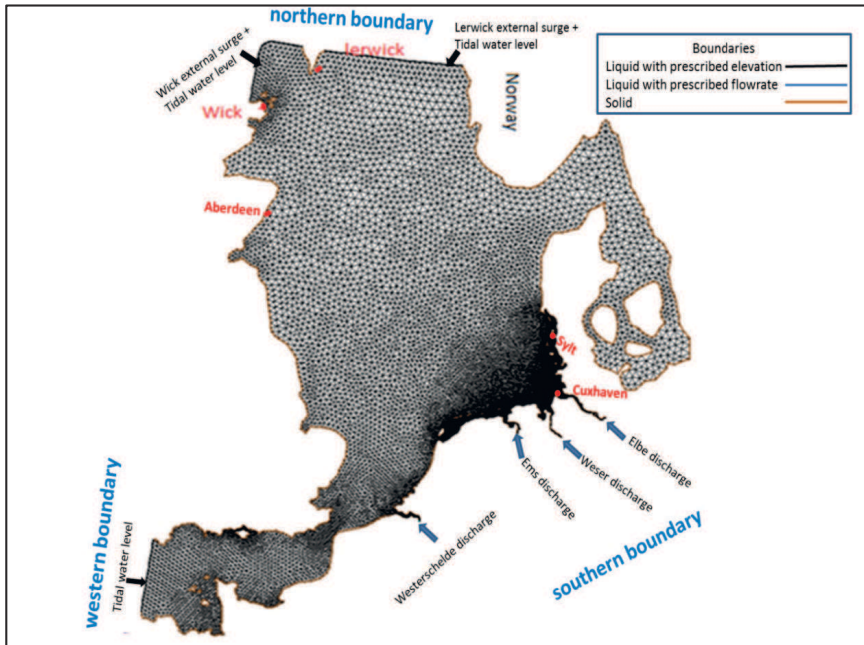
northern boundary

Lerwick external surge + Tidal water level

Wick external surge + Tidal water level

lerwick

Wick

Norway

| Boundaries |
|---|
| Liquid with prescribed elevation |
| Liquid with prescribed flowrate |
| Solid |

Aberdeen

Sylt

Cuxhaven

Elbe discharge

Weser discharge

Ems discharge

Westerschelde discharge

southern boundary

western boundary

Tidal water level